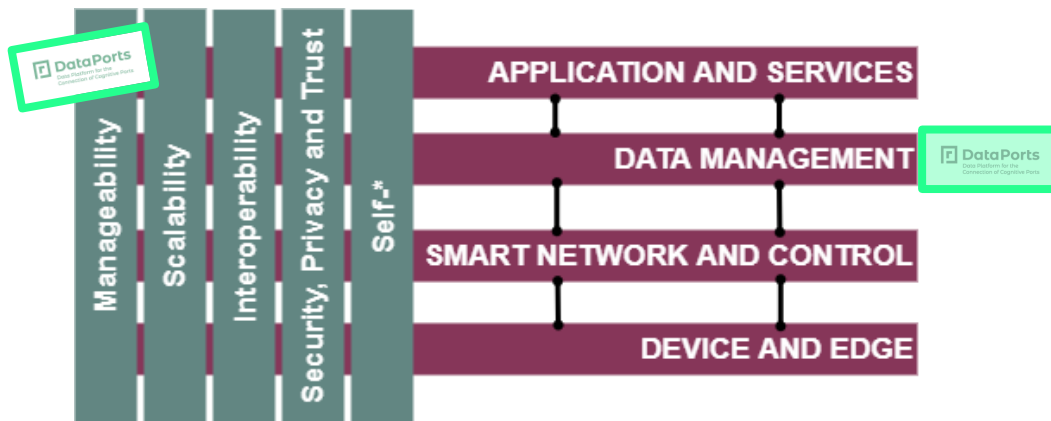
DataPorts
Data Platform for the Connection of Cognitive Ports

Manageability

Scalability

Interoperability

Security, Privacy and Trust

Self-*

APPLICATION AND SERVICES

DATA MANAGEMENT

DataPorts
Data Platform for the Connection of Cognitive Ports

SMART NETWORK AND CONTROL

DEVICE AND EDGE